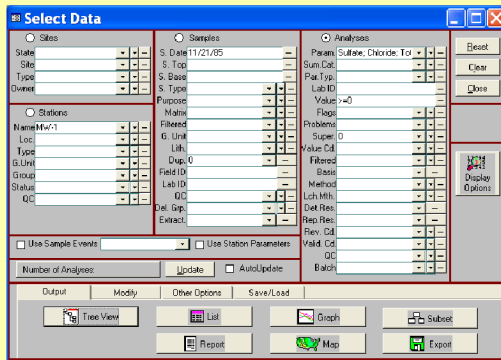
Select Data

Sites
State
Site
Type
Owner

Stations
Name MW-1
Loc.
Type
G.Unit
Group
Status
QC

Samples
S. Date 11/21/85
S. Top
S. Base
S. Type
Purpose
Matrix
Filtered
G. Unit
Lith.
Dup. 0
Field ID
Lab ID
QC
Del. Grp.
Extract.

Analyses
Param. Sulfate; Chloride; Tot
Sum.Cat.
Par.Typ.
Lab ID
Value >=0
Flags
Problems
Super. 0
Value Cd.
Filtered
Basis
Method
Lch.Mth.
Det.Res.
Rep.Res.
Rev. Cd.
Valid. Cd.
QC
Batch

Reset
Clear
Close

Display Options

Use Sample Events
Use Station Parameters

Number of Analyses:
Update
AutoUpdate

Output
Modify
Other Options
Save/Load

Tree View
List
Graph
Subset
Report
Map
Export